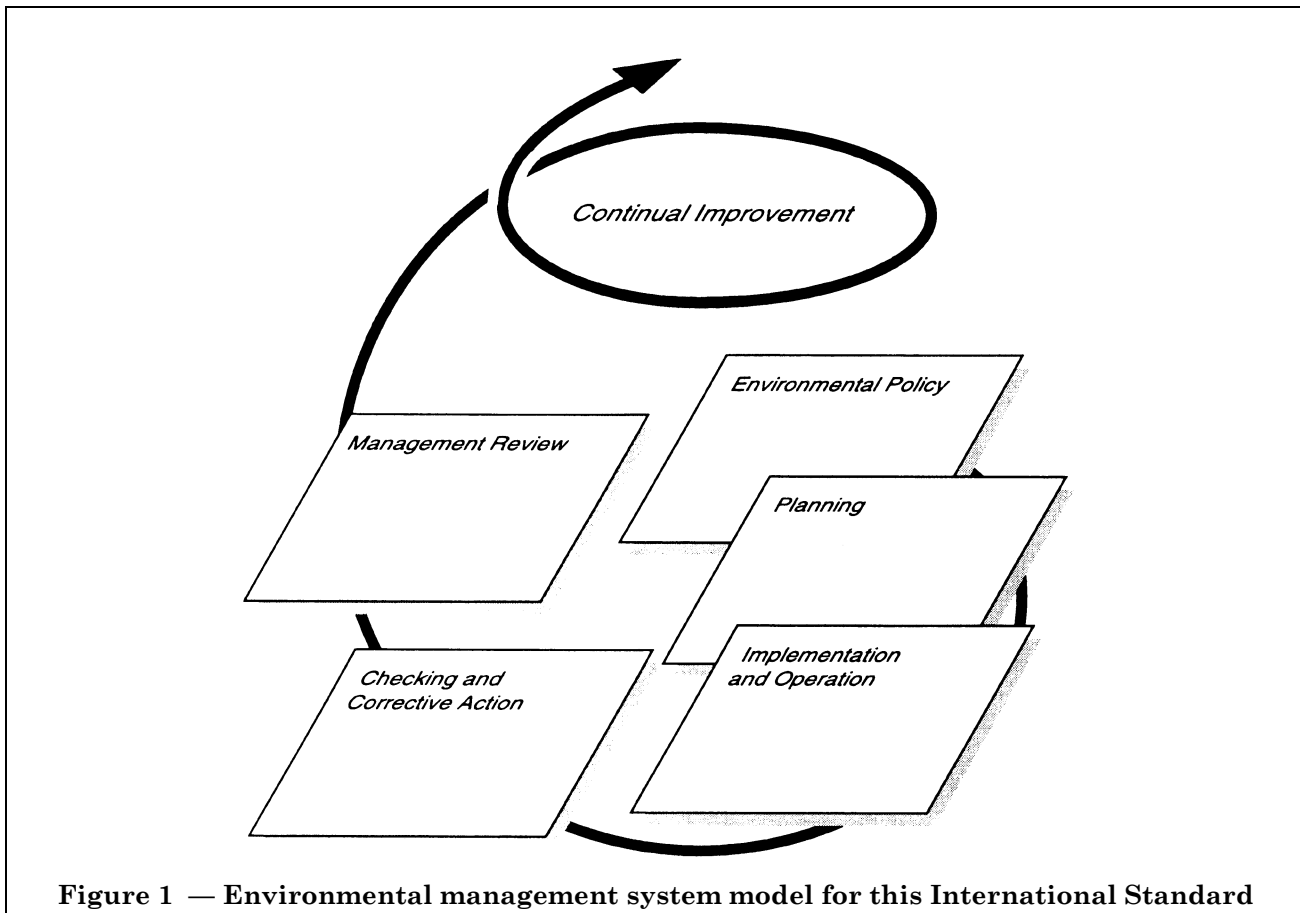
Continual Improvement

Environmental Policy

Management Review

Planning

Checking and Corrective Action

Implementation and Operation

Figure 1 — Environmental management system model for this International Standard